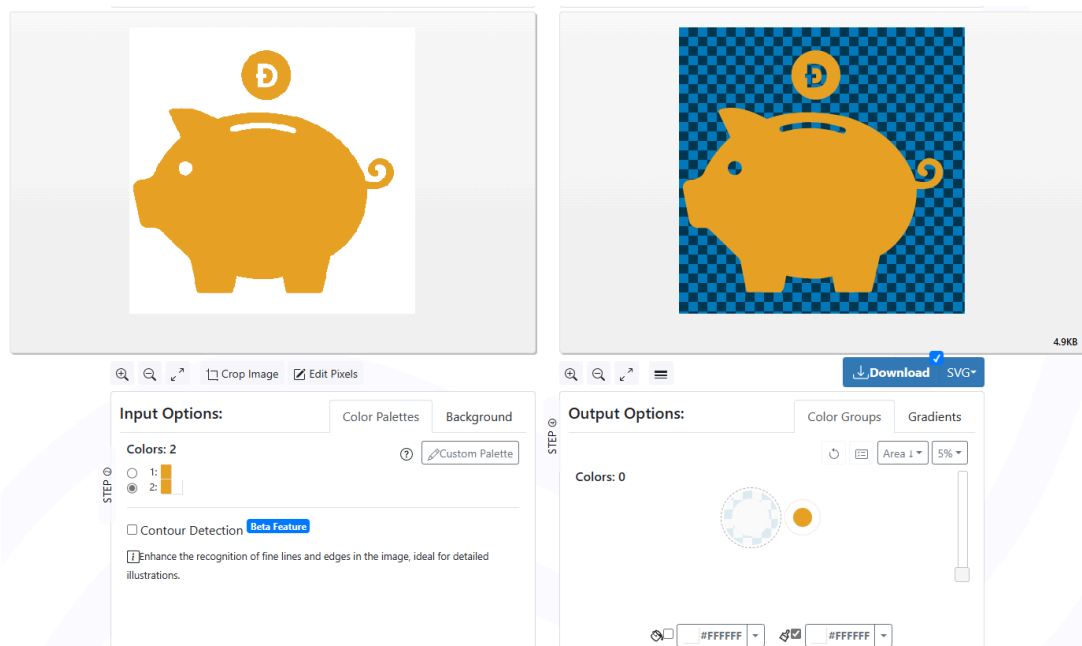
Đ

Đ

4.9KB

Crop Image  Edit Pixels

Download  SVG

Input Options:

Color Palettes  Background

STEP

Colors: 2

Custom Palette

1:
2:

Contour Detection  Beta Feature

Enhance the recognition of fine lines and edges in the image, ideal for detailed illustrations.

Output Options:

Color Groups  Gradients

STEP

Area ↓  5%

Colors: 0

#FFFFFF  #FFFFFF